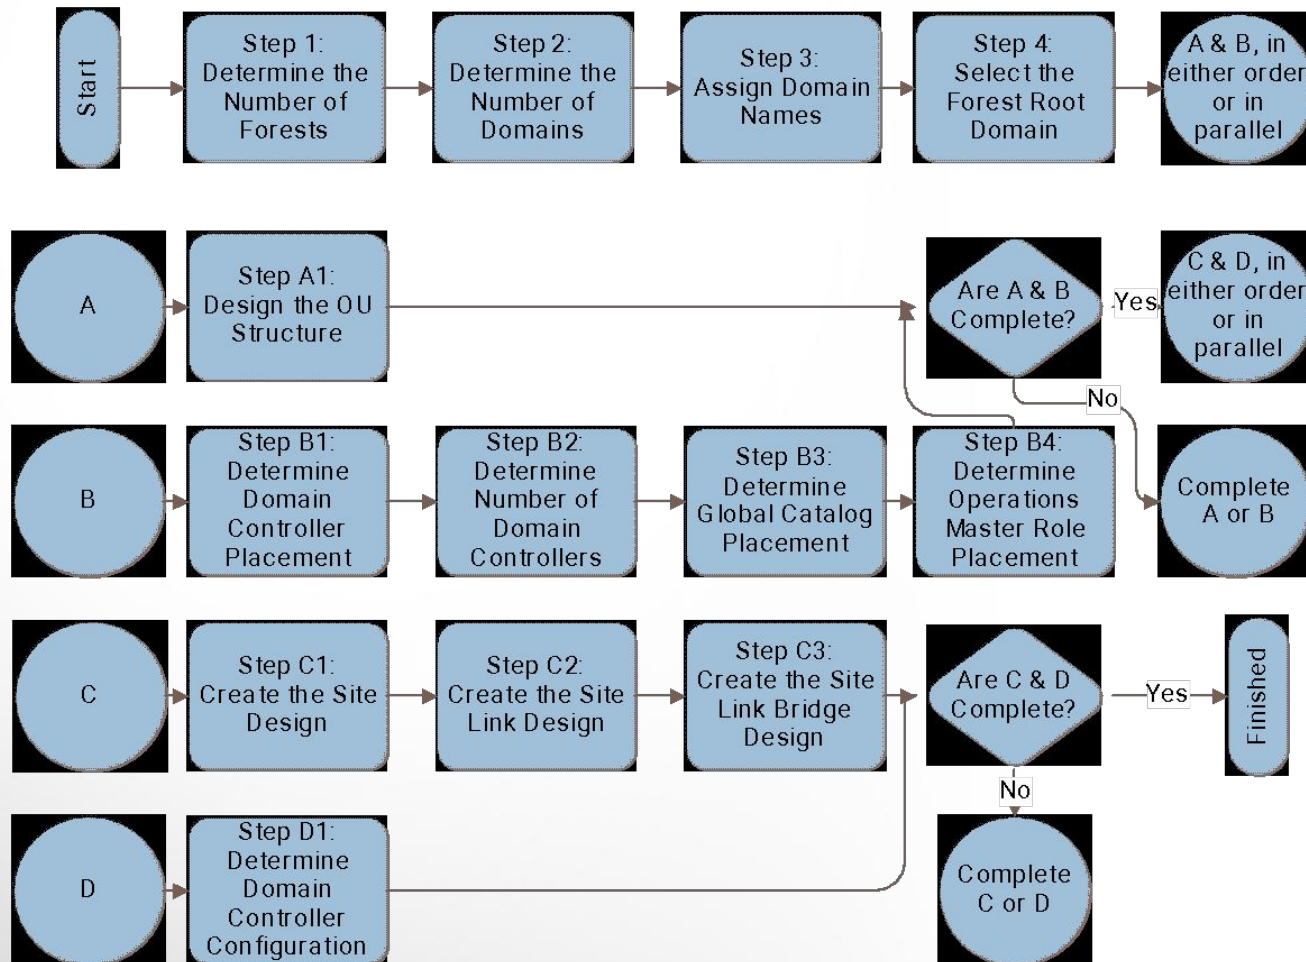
Start

Step 1: Determine the Number of Forests

Step 2: Determine the Number of Domains

Step 3: Assign Domain Names

Step 4: Select the Forest Root Domain

A & B, in either order or in parallel

A

Step A1: Design the OU Structure

Are A & B Complete?

Yes

C & D, in either order or in parallel

No

B

Step B1: Determine Domain Controller Placement

Step B2: Determine Number of Domain Controllers

Step B3: Determine Global Catalog Placement

Step B4: Determine Operations Master Role Placement

Complete A or B

C

Step C1: Create the Site Design

Step C2: Create the Site Link Design

Step C3: Create the Site Link Bridge Design

Are C & D Complete?

Yes

Finished

No

D

Step D1: Determine Domain Controller Configuration

Complete C or D